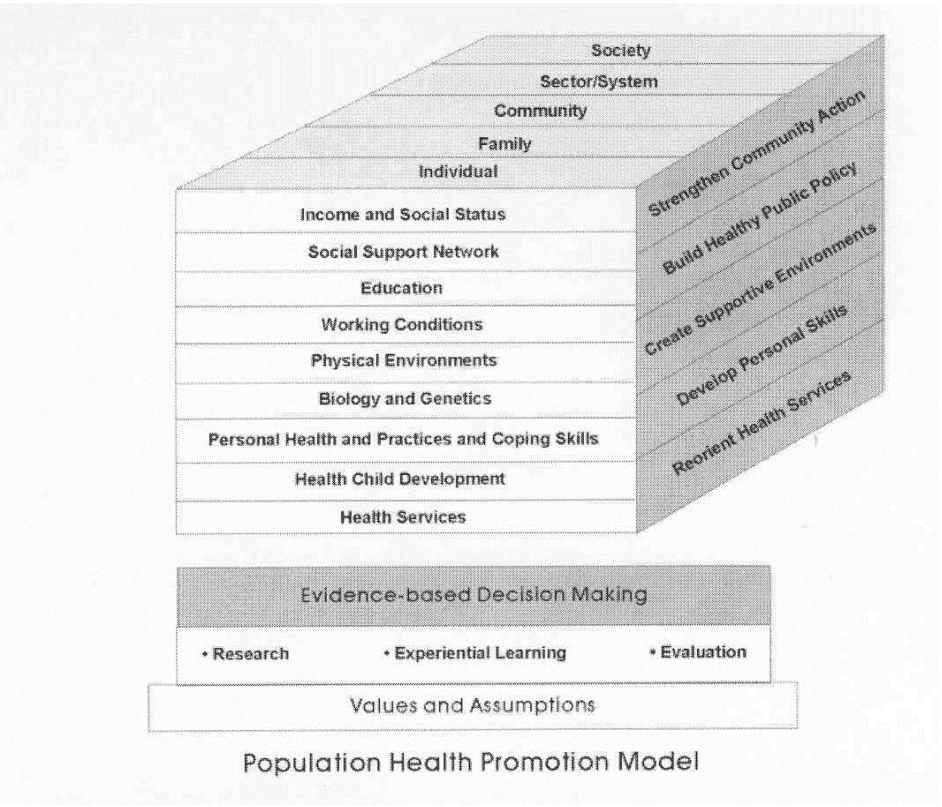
Society
Sector/System
Community
Family
Individual

Income and Social Status
Social Support Network
Education
Working Conditions
Physical Environments
Biology and Genetics
Personal Health and Practices and Coping Skills
Health Child Development
Health Services

Strengthen Community Action
Build Healthy Public Policy
Create Supportive Environments
Develop Personal Skills
Reorient Health Services

Evidence-based Decision Making
• Research • Experiential Learning • Evaluation
Values and Assumptions

Population Health Promotion Model